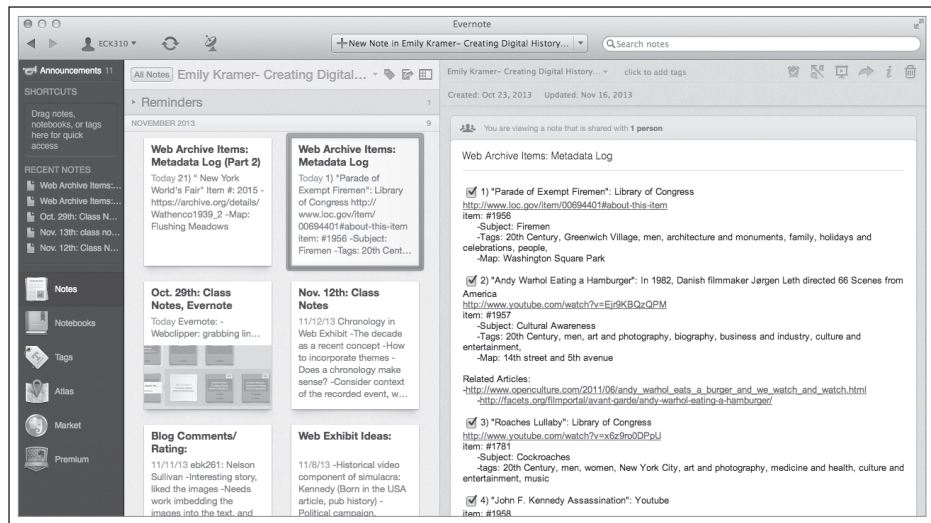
Evernote

ECK310

+New Note in Emily Kramer- Creating Digital History...

Search notes

Announcements 11

SHORTCUTS

Drag notes, notebooks, or tags here for quick access

RECENT NOTES

Web Archive Items:...

Web Archive Items:...

Oct. 29th: Class N...

Nov. 13th: class no...

Nov. 12th: Class N...

Notes

Notebooks

Tags

Atlas

Market

Premium

All Notes Emily Kramer- Creating Digital...

Reminders 1

NOVEMBER 2013 9

Web Archive Items: Metadata Log (Part 2)
Today 21) " New York World's Fair" Item #: 2015 - https://archive.org/details/Wathenco1939_2 -Map: Flushing Meadows

Web Archive Items: Metadata Log
Today 1) "Parade of Exempt Firemen": Library of Congress http://www.loc.gov/item/00694401#about-this-item item: #1956 -Subject: Firemen -Tags: 20th Cent...

Oct. 29th: Class Notes, Evernote
Today Evernote: -Webclipper: grabbing lin...

Nov. 12th: Class Notes
11/12/13 Chronology in Web Exhibit -The decade as a recent concept -How to incorporate themes -Does a chronology make sense? -Consider context of the recorded event, w...

Blog Comments/ Rating:
11/11/13 ebk261: Nelson Sullivan -Interesting story, liked the images -Needs work imbedding the images into the text, and

Web Exhibit Ideas:
11/8/13 -Historical video component of simulacra: Kennedy (Born in the USA article, pub history) -Political campaign,

Emily Kramer– Creating Digital History... click to add tags

Created: Oct 23, 2013 Updated: Nov 16, 2013

You are viewing a note that is shared with 1 person

Web Archive Items: Metadata Log

1) "Parade of Exempt Firemen": Library of Congress
http://www.loc.gov/item/00694401#about-this-item
item: #1956
-Subject: Firemen
-Tags: 20th Century, Greenwich Village, men, architecture and monuments, family, holidays and celebrations, people,
-Map: Washington Square Park

2) "Andy Warhol Eating a Hamburger": In 1982, Danish filmmaker Jørgen Leth directed 66 Scenes from America
http://www.youtube.com/watch?v=Ejr9KBQzQPM
item: #1957
-Subject: Cultural Awareness
-Tags: 20th Century, men, art and photography, biography, business and industry, culture and entertainment,
-Map: 14th street and 5th avenue

Related Articles:
-http://www.openculture.com/2011/06/andy_warhol_eats_a_burger_and_we_watch_and_watch.html
-http://facets.org/filmportal/avant-garde/andy-warhol-eating-a-hamburger/

3) "Roaches Lullaby": Library of Congress
http://www.youtube.com/watch?v=x6z9ro0DPpU
item: #1781
-Subject: Cockroaches
-tags: 20th Century, men, women, New York City, art and photography, medicine and health, culture and entertainment, music

4) "John F. Kennedy Assassination": Youtube
item: #1958